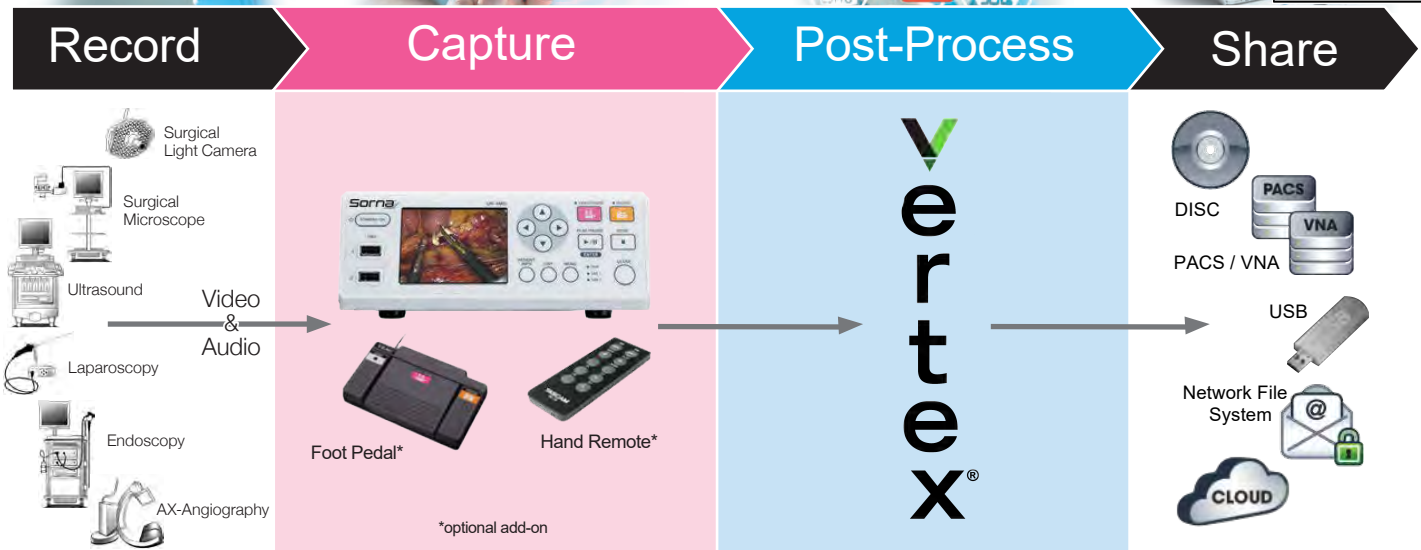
Record

Capture

Post-Process

Share

Surgical Light Camera

Surgical Microscope

Ultrasound

Video & Audio

Laparoscopy

Endoscopy

AX-Angiography

Sorna

Foot Pedal*

Hand Remote*

*optional add-on

vertex®

DISC

PACS

VNA

PACS / VNA

USB

Network File System

@

CLOUD